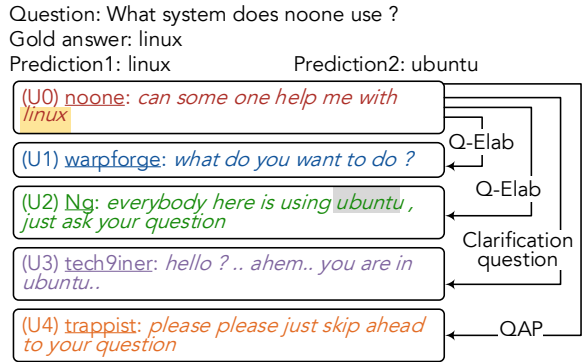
Question: What system does noone use ?
Gold answer: linux
Prediction1: linux
Prediction2: ubuntu

(U0) noone: can some one help me with linux

(U1) warpforge: what do you want to do ?

(U2) Ng: everybody here is using ubuntu , just ask your question

(U3) tech9iner: hello ? .. ahem.. you are in ubuntu..

(U4) trappist: please please just skip ahead to your question

Q-Elab

Q-Elab

Clarification question

QAP